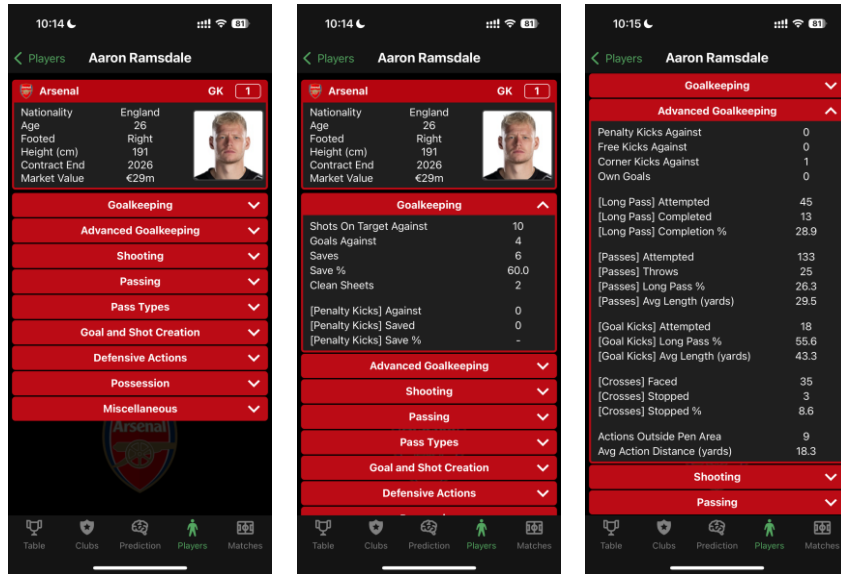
10:14 81
Players Aaron Ramsdale
Arsenal GK 1
Nationality England
Age 26
Footed Right
Height (cm) 191
Contract End 2026
Market Value €29m
Goalkeeping
Advanced Goalkeeping
Shooting
Passing
Pass Types
Goal and Shot Creation
Defensive Actions
Possession
Miscellaneous
Arsenal
Table Clubs Prediction Players Matches

10:14 81
Players Aaron Ramsdale
Arsenal GK 1
Nationality England
Age 26
Footed Right
Height (cm) 191
Contract End 2026
Market Value €29m
Goalkeeping
Shots On Target Against 10
Goals Against 4
Saves 6
Save % 60.0
Clean Sheets 2
[Penalty Kicks] Against 0
[Penalty Kicks] Saved 0
[Penalty Kicks] Save % -
Advanced Goalkeeping
Shooting
Passing
Pass Types
Goal and Shot Creation
Defensive Actions
Table Clubs Prediction Players Matches

10:15 81
Players Aaron Ramsdale
Goalkeeping
Advanced Goalkeeping
Penalty Kicks Against 0
Free Kicks Against 0
Corner Kicks Against 1
Own Goals 0
[Long Pass] Attempted 45
[Long Pass] Completed 13
[Long Pass] Completion % 28.9
[Passes] Attempted 133
[Passes] Throws 25
[Passes] Long Pass % 26.3
[Passes] Avg Length (yards) 29.5
[Goal Kicks] Attempted 18
[Goal Kicks] Long Pass % 55.6
[Goal Kicks] Avg Length (yards) 43.3
[Crosses] Faced 35
[Crosses] Stopped 3
[Crosses] Stopped % 8.6
Actions Outside Pen Area 9
Avg Action Distance (yards) 18.3
Shooting
Passing
Table Clubs Prediction Players Matches